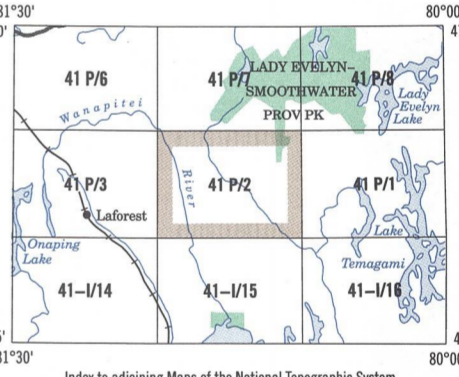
81°30'
80°00'
41 P/6
41 P/7
LADY EVELYN–SMOOTHWATER PROV PK
41 P/8
Lady Evelyn Lake
Wanapitei
41 P/3
Laforest
River
41 P/2
41 P/1
Lake
Onaping Lake
Temagami
41–I/14
41–I/15
41–I/16
81°30'
80°00'
Index to adjoining Maps of the National Topographic System